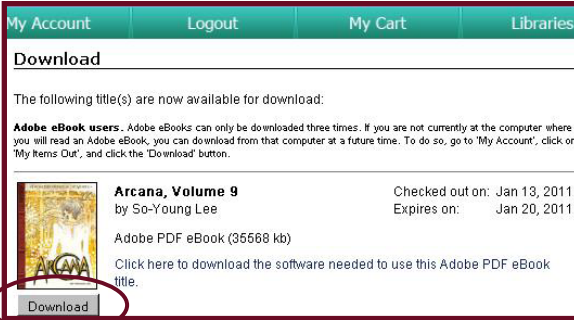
My Account | Logout | My Cart | Libraries

Download

The following title(s) are now available for download:

**Adobe eBook users.** Adobe eBooks can only be downloaded three times. If you are not currently at the computer where you will read an Adobe eBook, you can download from that computer at a future time. To do so, go to 'My Account', click on 'My Items Out', and click the 'Download' button.

ARCANA

**Arcana, Volume 9**
by So-Young Lee

Checked out on: Jan 13, 2011
Expires on: Jan 20, 2011

Adobe PDF eBook (35568 kb)

Click here to download the software needed to use this Adobe PDF eBook title.

Download